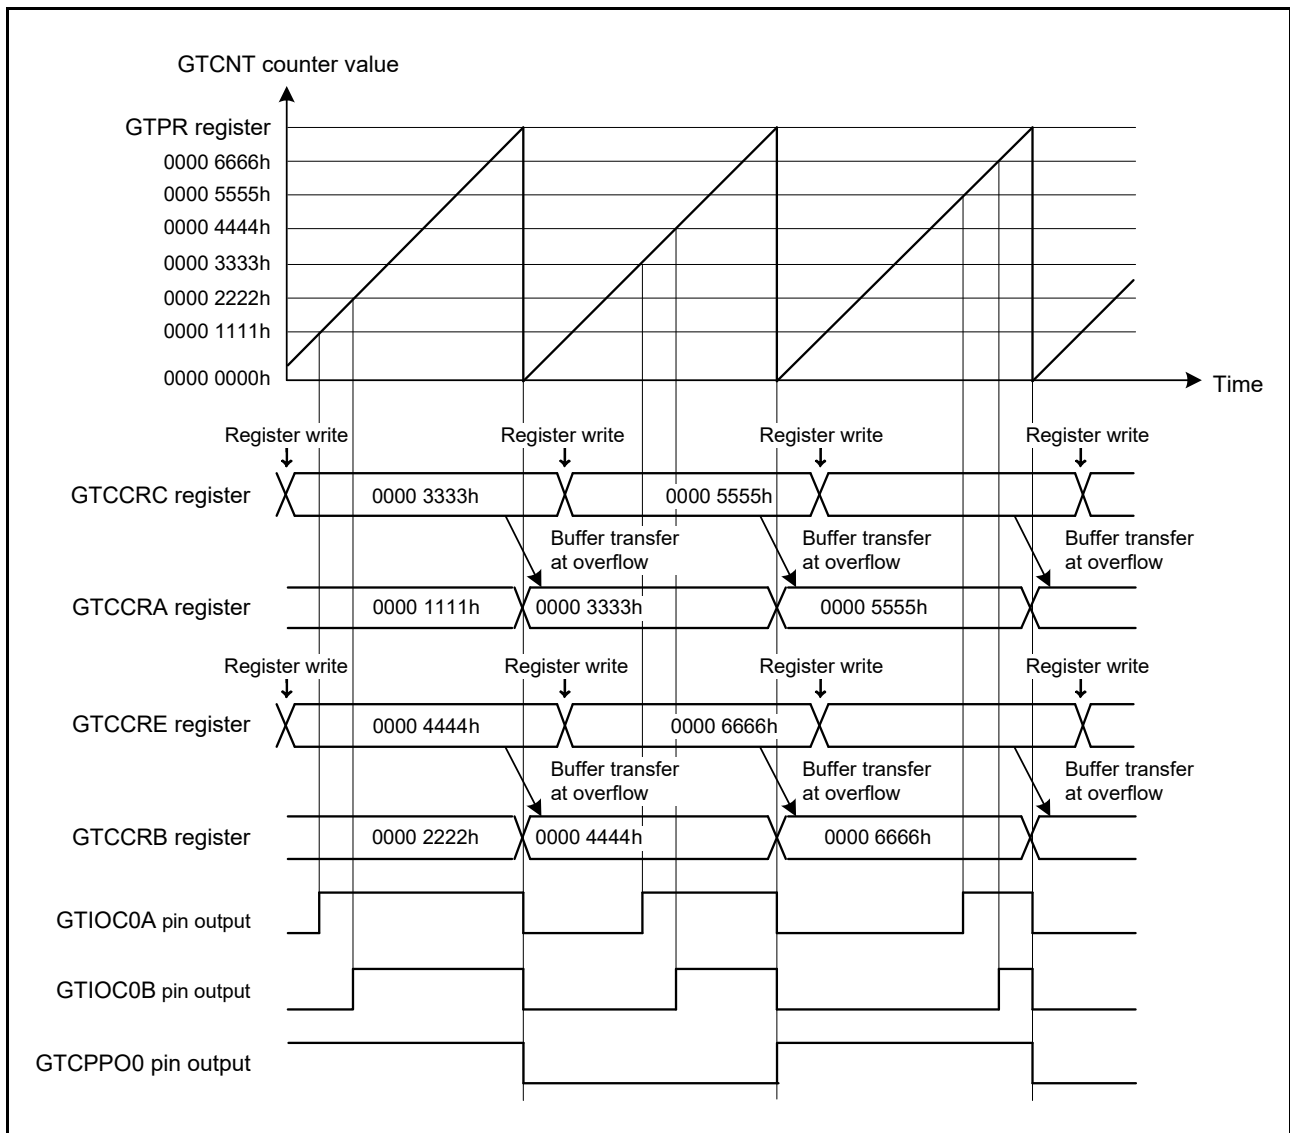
GTCNT counter value

GTPR register
0000 6666h
0000 5555h
0000 4444h
0000 3333h
0000 2222h
0000 1111h
0000 0000h

Time

Register write
Register write
Register write
Register write

GTCCRC register
0000 3333h
0000 5555h

Buffer transfer at overflow
Buffer transfer at overflow
Buffer transfer at overflow

GTCCRA register
0000 1111h
0000 3333h
0000 5555h

Register write
Register write
Register write
Register write

GTCCRE register
0000 4444h
0000 6666h

Buffer transfer at overflow
Buffer transfer at overflow
Buffer transfer at overflow

GTCCRB register
0000 2222h
0000 4444h
0000 6666h

GTIOC0A pin output

GTIOC0B pin output

GTCPPO0 pin output